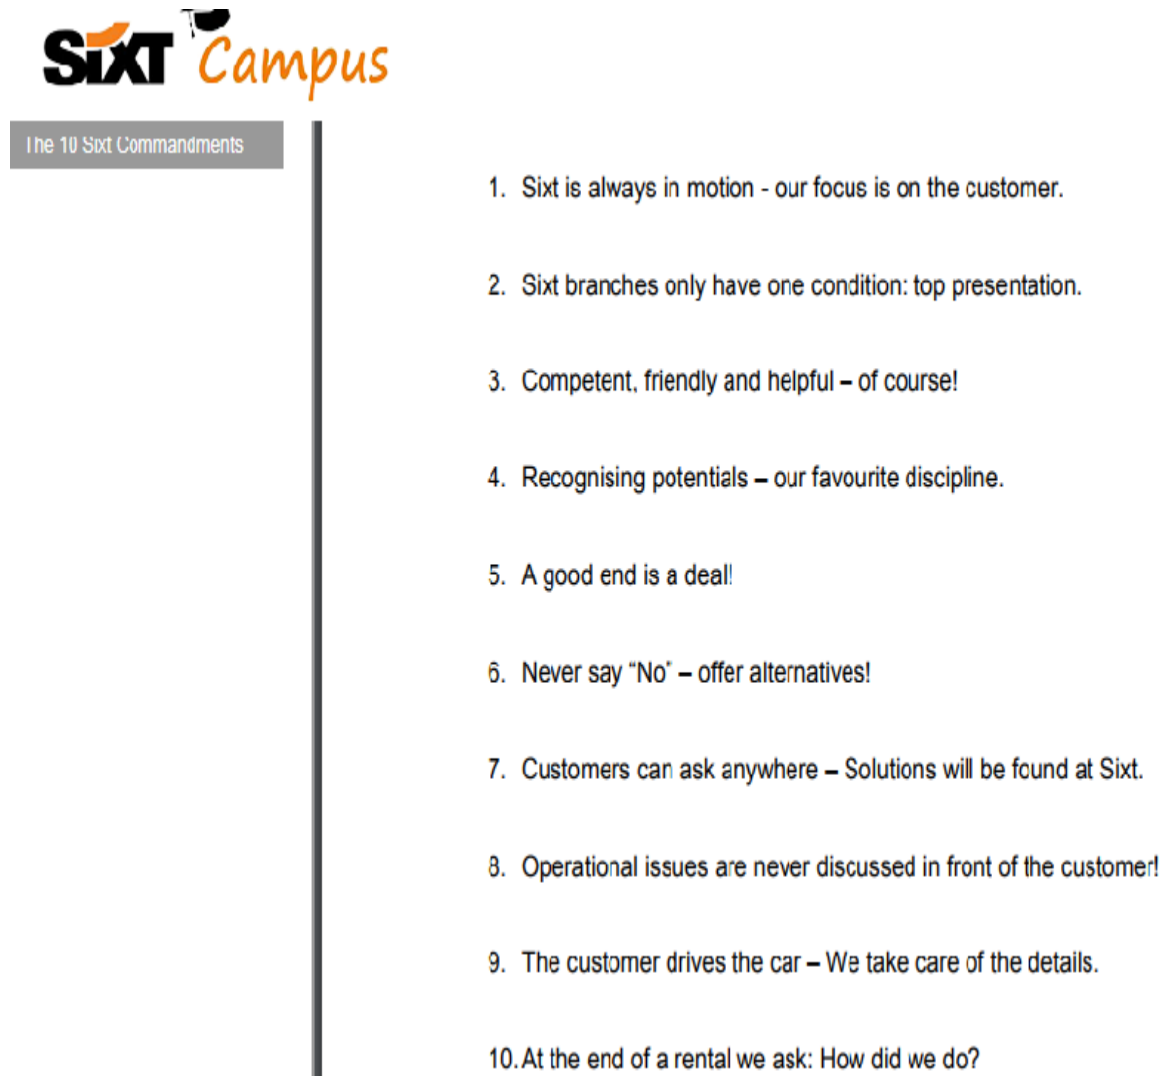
SIXT Campus

The 10 Sixt Commandments

1. Sixt is always in motion - our focus is on the customer.

2. Sixt branches only have one condition: top presentation.

3. Competent, friendly and helpful – of course!

4. Recognising potentials – our favourite discipline.

5. A good end is a deal!

6. Never say "No" – offer alternatives!

7. Customers can ask anywhere – Solutions will be found at Sixt.

8. Operational issues are never discussed in front of the customer!

9. The customer drives the car – We take care of the details.

10. At the end of a rental we ask: How did we do?